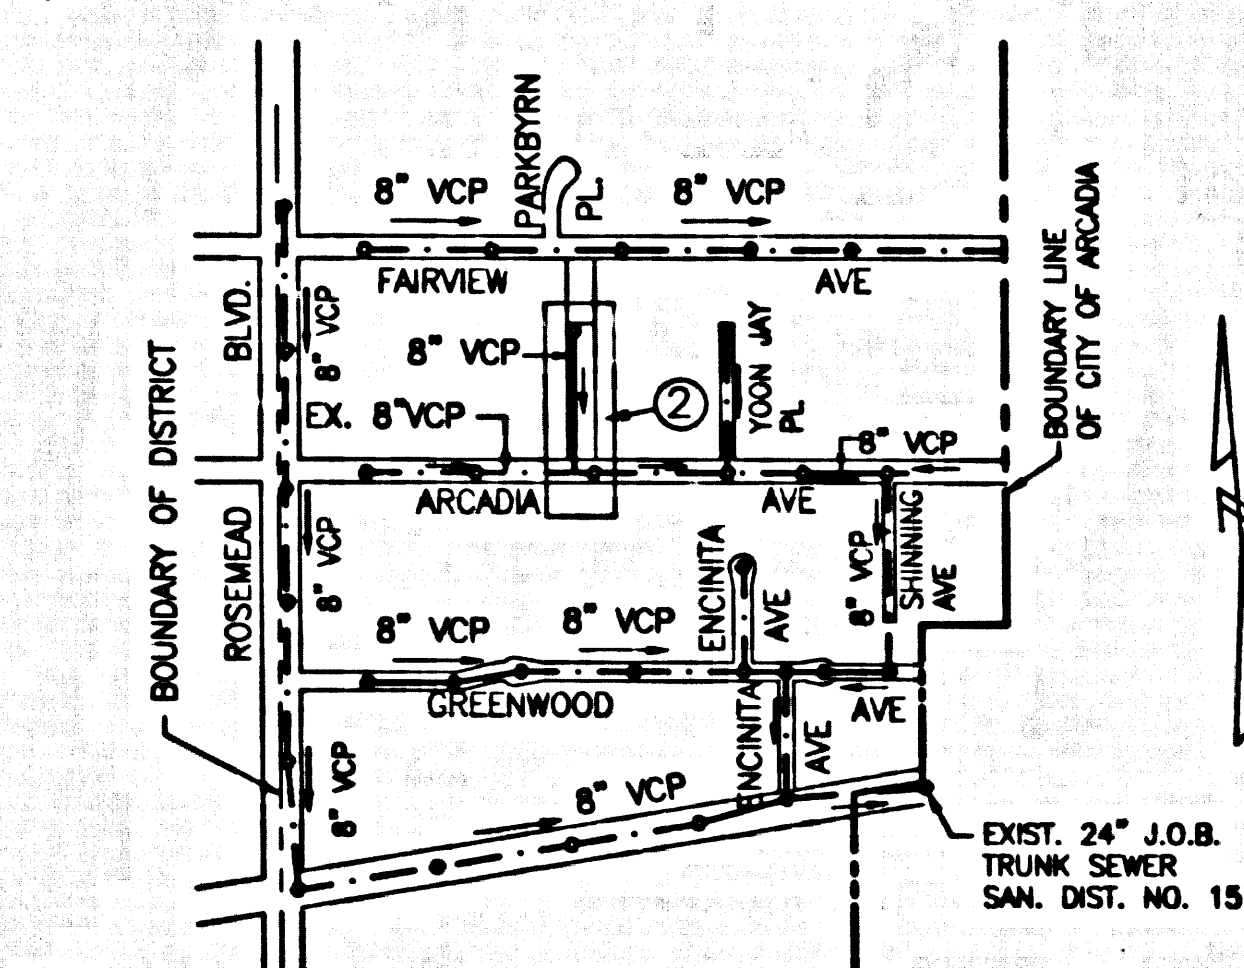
8" VCP
PARKBYRN PL
8" VCP
FAIRVIEW
AVE
BLVD.
8" VCP
8" VCP
YOON JAY PL
2
EX. 8"VCP
8" VCP
BOUNDARY LINE OF CITY OF ARCADIA
BOUNDARY OF DISTRICT
ARCADIA
AVE
8" VCP
ROSEMEAD
ENCINITA
AVE
8" VCP
SHINNING AVE
8" VCP
8" VCP
8" VCP
GREENWOOD
ENCINITA
AVE
AVE
8" VCP
8" VCP
EXIST. 24" J.O.B. TRUNK SEWER SAN. DIST. NO. 15